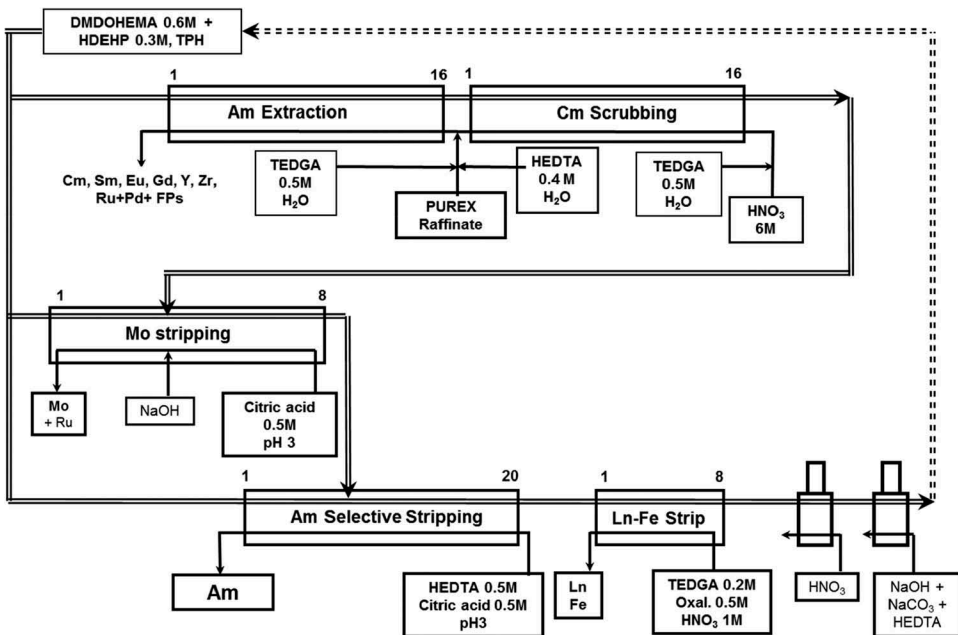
DMDOHEMA 0.6M + HDEHP 0.3M, TPH

1

16

Am Extraction

1

16

Cm Scrubbing

Cm, Sm, Eu, Gd, Y, Zr, Ru+Pd+ FPs

TEDGA 0.5M $H_2O$

HEDTA 0.4 M $H_2O$

TEDGA 0.5M $H_2O$

PUREX Raffinate

$HNO_3$ 6M

1

8

Mo stripping

Mo + Ru

NaOH

Citric acid 0.5M pH 3

1

20

Am Selective Stripping

1

8

Ln-Fe Strip

Am

HEDTA 0.5M Citric acid 0.5M pH3

Ln Fe

TEDGA 0.2M Oxal. 0.5M $HNO_3$ 1M

$HNO_3$

NaOH + $NaCO_3$ + HEDTA